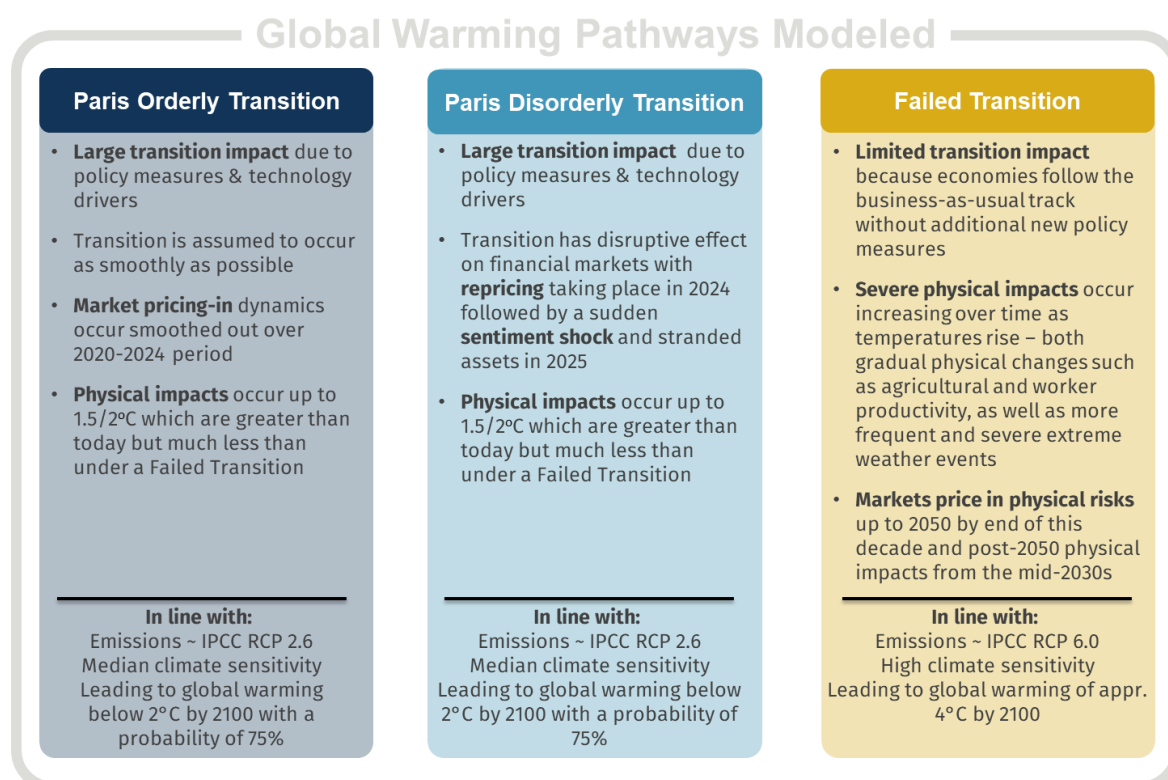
Global Warming Pathways Modeled

Paris Orderly Transition

- **Large transition impact** due to policy measures & technology drivers
- Transition is assumed to occur as smoothly as possible
- **Market pricing-in** dynamics occur smoothed out over 2020-2024 period
- **Physical impacts** occur up to 1.5/2ºC which are greater than today but much less than under a Failed Transition

**In line with:**
Emissions ~ IPCC RCP 2.6
Median climate sensitivity
Leading to global warming below 2°C by 2100 with a probability of 75%

Paris Disorderly Transition

- **Large transition impact** due to policy measures & technology drivers
- Transition has disruptive effect on financial markets with **repricing** taking place in 2024 followed by a sudden **sentiment shock** and stranded assets in 2025
- **Physical impacts** occur up to 1.5/2ºC which are greater than today but much less than under a Failed Transition

**In line with:**
Emissions ~ IPCC RCP 2.6
Median climate sensitivity
Leading to global warming below 2°C by 2100 with a probability of 75%

Failed Transition

- **Limited transition impact** because economies follow the business-as-usual track without additional new policy measures
- **Severe physical impacts** occur increasing over time as temperatures rise – both gradual physical changes such as agricultural and worker productivity, as well as more frequent and severe extreme weather events
- **Markets price in physical risks** up to 2050 by end of this decade and post-2050 physical impacts from the mid-2030s

**In line with:**
Emissions ~ IPCC RCP 6.0
High climate sensitivity
Leading to global warming of appr. 4°C by 2100